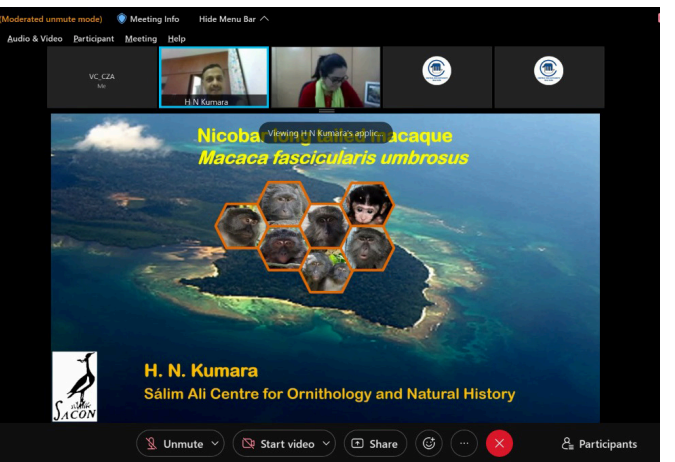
(Moderated unmute mode) Meeting Info Hide Menu Bar

Audio & Video Participant Meeting Help

VC_CZA
Me

H N Kumara

Nicobar long-tailed macaque
Viewing H N Kumara's applic...
Macaca fascicularis umbrosus

H. N. Kumara
Sálim Ali Centre for Ornithology and Natural History

SACON

Unmute Start video Share Participants